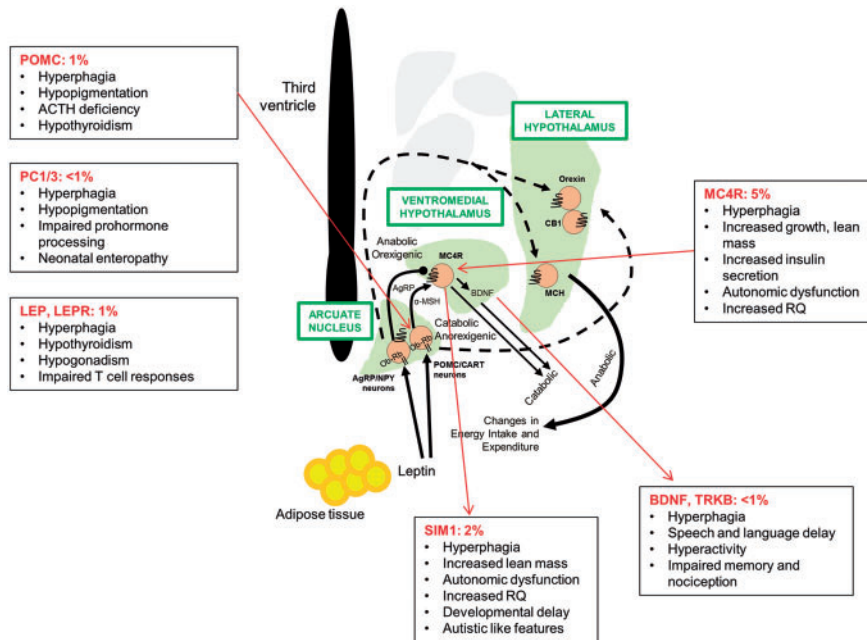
POMC: 1%
• Hyperphagia
• Hypopigmentation
• ACTH deficiency
• Hypothyroidism

PC1/3: <1%
• Hyperphagia
• Hypopigmentation
• Impaired prohormone processing
• Neonatal enteropathy

LEP, LEPR: 1%
• Hyperphagia
• Hypothyroidism
• Hypogonadism
• Impaired T cell responses

Third ventricle

LATERAL HYPOTHALAMUS

VENTROMEDIAL HYPOTHALAMUS

Orexin
CB1
MCH
MC4R

Anabolic Orexigenic
AgRP
α-MSH
BDNF
Catabolic Anorexigenic

ARCUATE NUCLEUS

Ob-Rb
Ob-Rb
AgRP/NPY neurons
POMC/CART neurons

Catabolic
Anabolic

Changes in Energy Intake and Expenditure

Leptin

Adipose tissue

MC4R: 5%
• Hyperphagia
• Increased growth, lean mass
• Increased insulin secretion
• Autonomic dysfunction
• Increased RQ

SIM1: 2%
• Hyperphagia
• Increased lean mass
• Autonomic dysfunction
• Increased RQ
• Developmental delay
• Autistic like features

BDNF, TRKB: <1%
• Hyperphagia
• Speech and language delay
• Hyperactivity
• Impaired memory and nociception